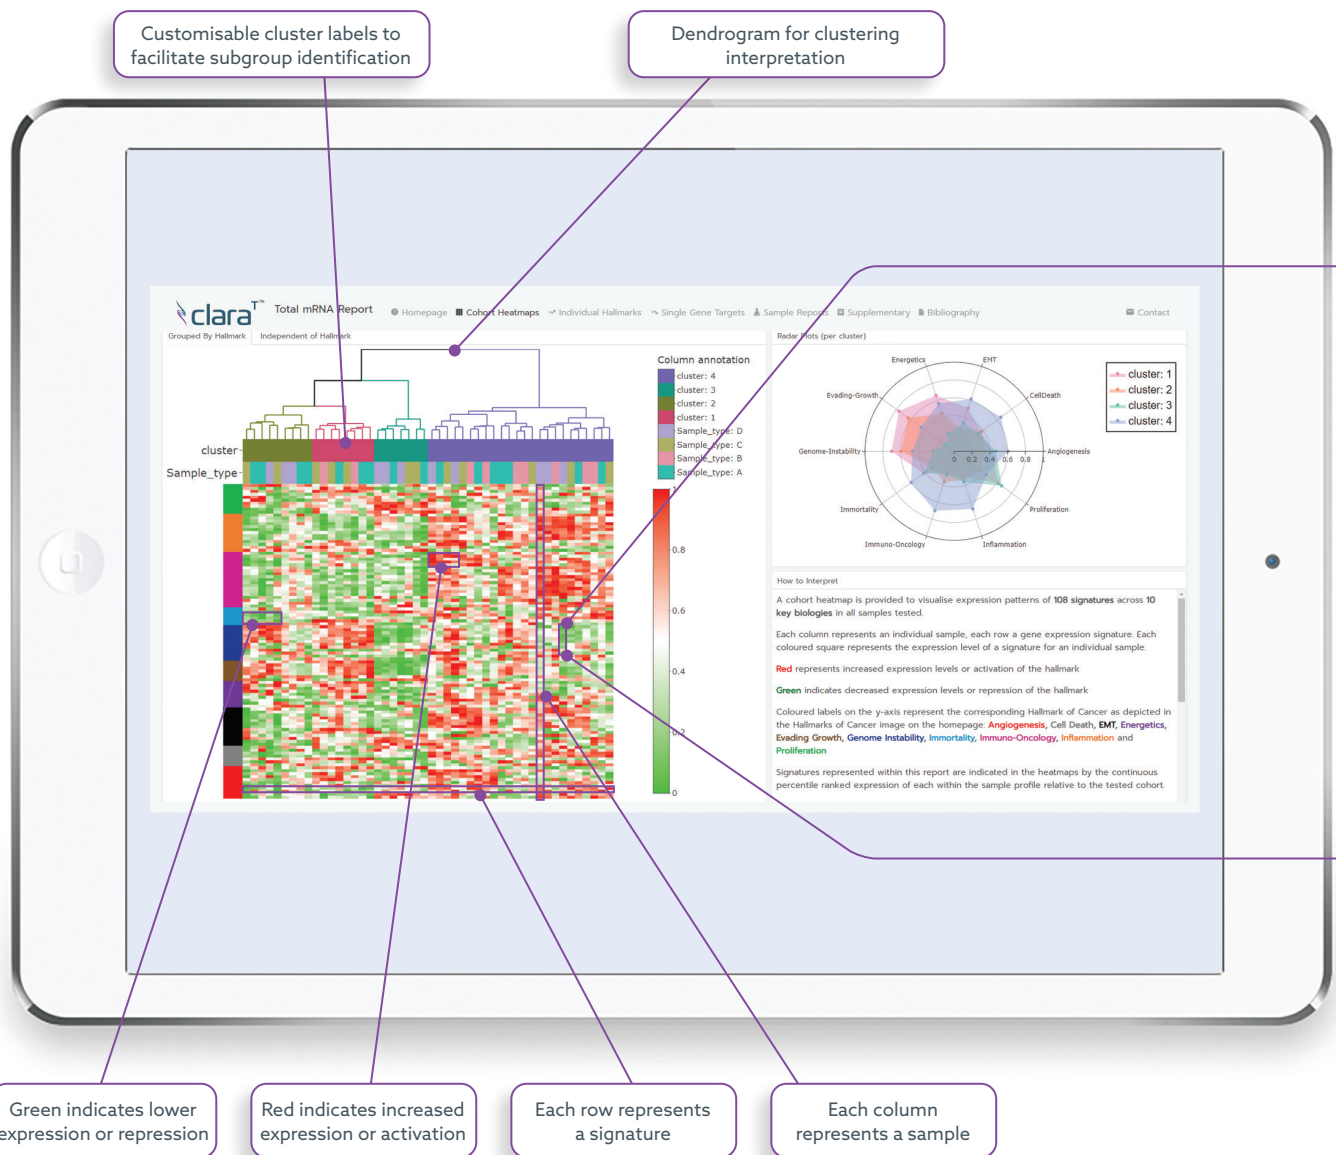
Customisable cluster labels to facilitate subgroup identification

Dendrogram for clustering interpretation

clara™ Total mRNA Report

Homepage Cohort Heatmaps Individual Hallmarks Single Gene Targets Sample Reports Supplementary Bibliography Contact

Grouped By Hallmark Independent of Hallmark

Radar Plots (per cluster)

Column annotation
cluster: 4
cluster: 3
cluster: 2
cluster: 1
Sample_type: D
Sample_type: C
Sample_type: B
Sample_type: A

cluster
Sample_type

0.8
0.6
0.4
0.2
0

Energetics
EMT
CellDeath
Angiogenesis
Proliferation
Inflammation
Immuno-Oncology
Immortality
Genome-Instability
Evading-Growth
0 0.2 0.4 0.6 0.8 1

cluster: 1
cluster: 2
cluster: 3
cluster: 4

How to Interpret

A cohort heatmap is provided to visualise expression patterns of 108 signatures across 10 key biologies in all samples tested.

Each column represents an individual sample, each row a gene expression signature. Each coloured square represents the expression level of a signature for an individual sample.

Red represents increased expression levels or activation of the hallmark

Green indicates decreased expression levels or repression of the hallmark

Coloured labels on the y-axis represent the corresponding Hallmark of Cancer as depicted in the Hallmarks of Cancer image on the homepage: Angiogenesis, Cell Death, EMT, Energetics, Evading Growth, Genome Instability, Immortality, Immuno-Oncology, Inflammation and Proliferation

Signatures represented within this report are indicated in the heatmaps by the continuous percentile ranked expression of each within the sample profile relative to the tested cohort.

Green indicates lower expression or repression

Red indicates increased expression or activation

Each row represents a signature

Each column represents a sample